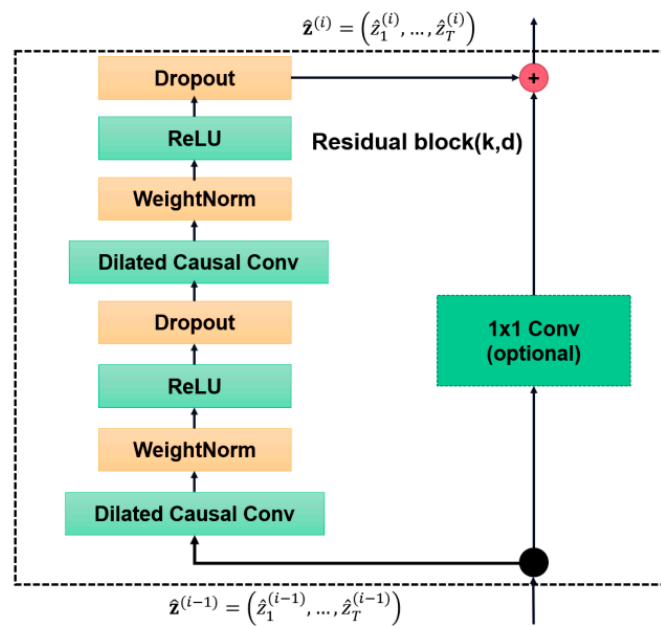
$\hat{\mathbf{z}}^{(i)} = \left(\hat{z}_1^{(i)}, \dots, \hat{z}_T^{(i)}\right)$

Dropout

+

ReLU

Residual block(k,d)

WeightNorm

Dilated Causal Conv

Dropout

1x1 Conv (optional)

ReLU

WeightNorm

Dilated Causal Conv

$\hat{\mathbf{z}}^{(i-1)} = \left(\hat{z}_1^{(i-1)}, \dots, \hat{z}_T^{(i-1)}\right)$